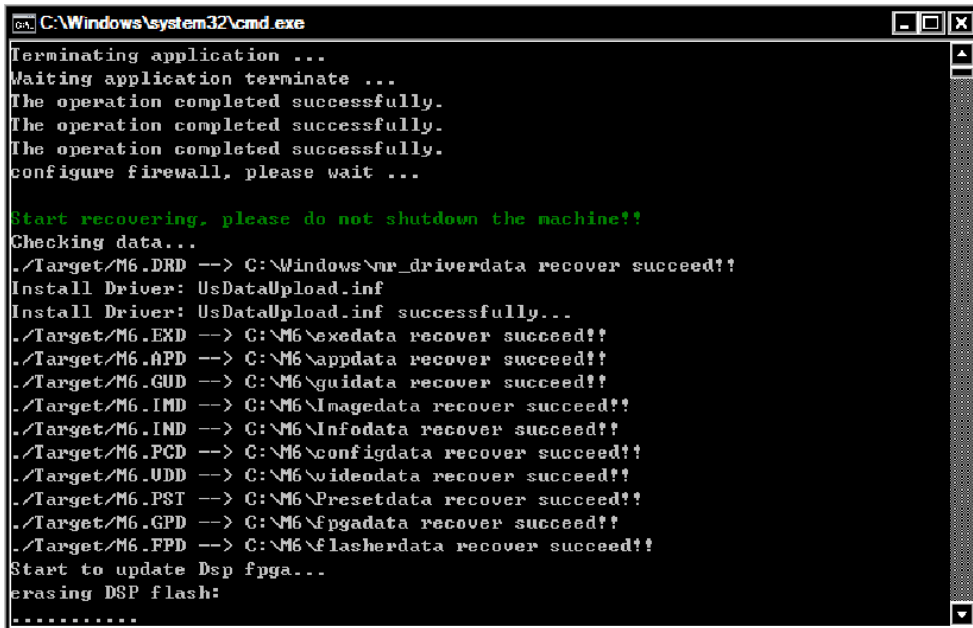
C:\Windows\system32\cmd.exe

Terminating application ...
Waiting application terminate ...
The operation completed successfully.
The operation completed successfully.
The operation completed successfully.
configure firewall, please wait ...

Start recovering, please do not shutdown the machine!!
Checking data...
./Target/M6.DRD --> C:\Windows\mr_driverdata recover succeed!!
Install Driver: UsDataUpload.inf
Install Driver: UsDataUpload.inf successfully...
./Target/M6.EXD --> C:\M6\exedata recover succeed!!
./Target/M6.APD --> C:\M6\appdata recover succeed!!
./Target/M6.GUD --> C:\M6\guidata recover succeed!!
./Target/M6.IMD --> C:\M6\Imagedata recover succeed!!
./Target/M6.IND --> C:\M6\Infodata recover succeed!!
./Target/M6.PCD --> C:\M6\configdata recover succeed!!
./Target/M6.VDD --> C:\M6\videodata recover succeed!!
./Target/M6.PST --> C:\M6\Presetdata recover succeed!!
./Target/M6.GPD --> C:\M6\fpgadata recover succeed!!
./Target/M6.FPD --> C:\M6\flasherdata recover succeed!!
Start to update Dsp fpga...
erasing DSP flash:
...........